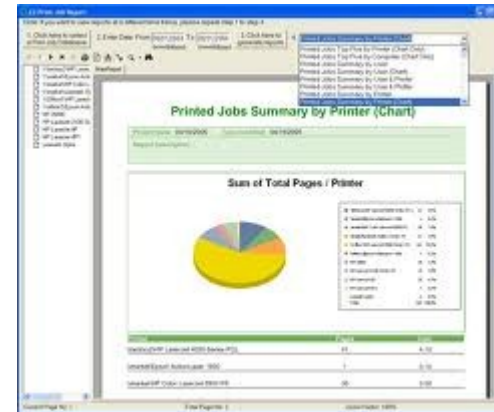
Printed Jobs Summary by Printer (Chart)

Sum of Total Pages / Printer

Printed Jobs Summary by Printer (Chart)
Printed Jobs Top Five by Printer (Chart Only)
Printed Jobs Top Five by Computer (Chart Only)
Printed Jobs Summary by User
Printed Jobs Summary by User (Chart)
Printed Jobs Summary by User & Printer
Printed Jobs Summary by User & Profile
Printed Jobs Summary by Printer
Printed Jobs Summary by Printer (Chart)

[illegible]